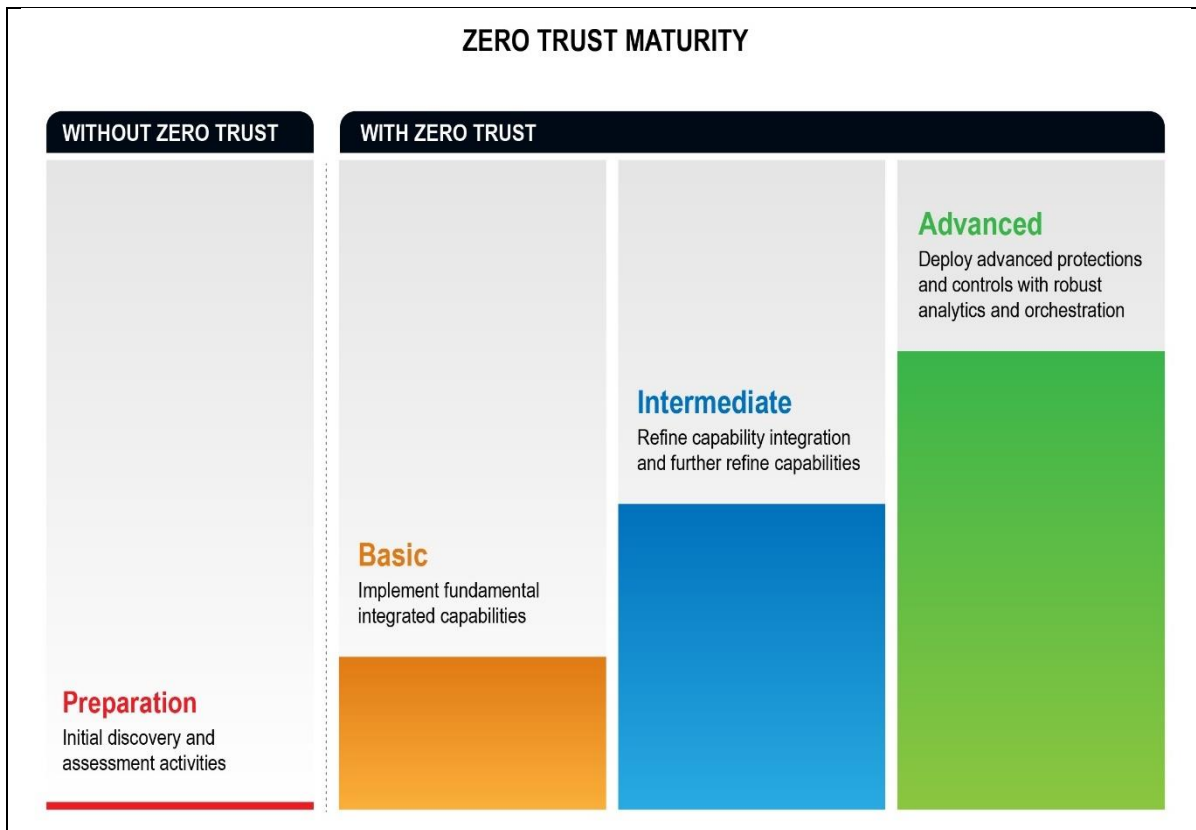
ZERO TRUST MATURITY

WITHOUT ZERO TRUST

WITH ZERO TRUST

Preparation
Initial discovery and assessment activities

Basic
Implement fundamental integrated capabilities

Intermediate
Refine capability integration and further refine capabilities

Advanced
Deploy advanced protections and controls with robust analytics and orchestration